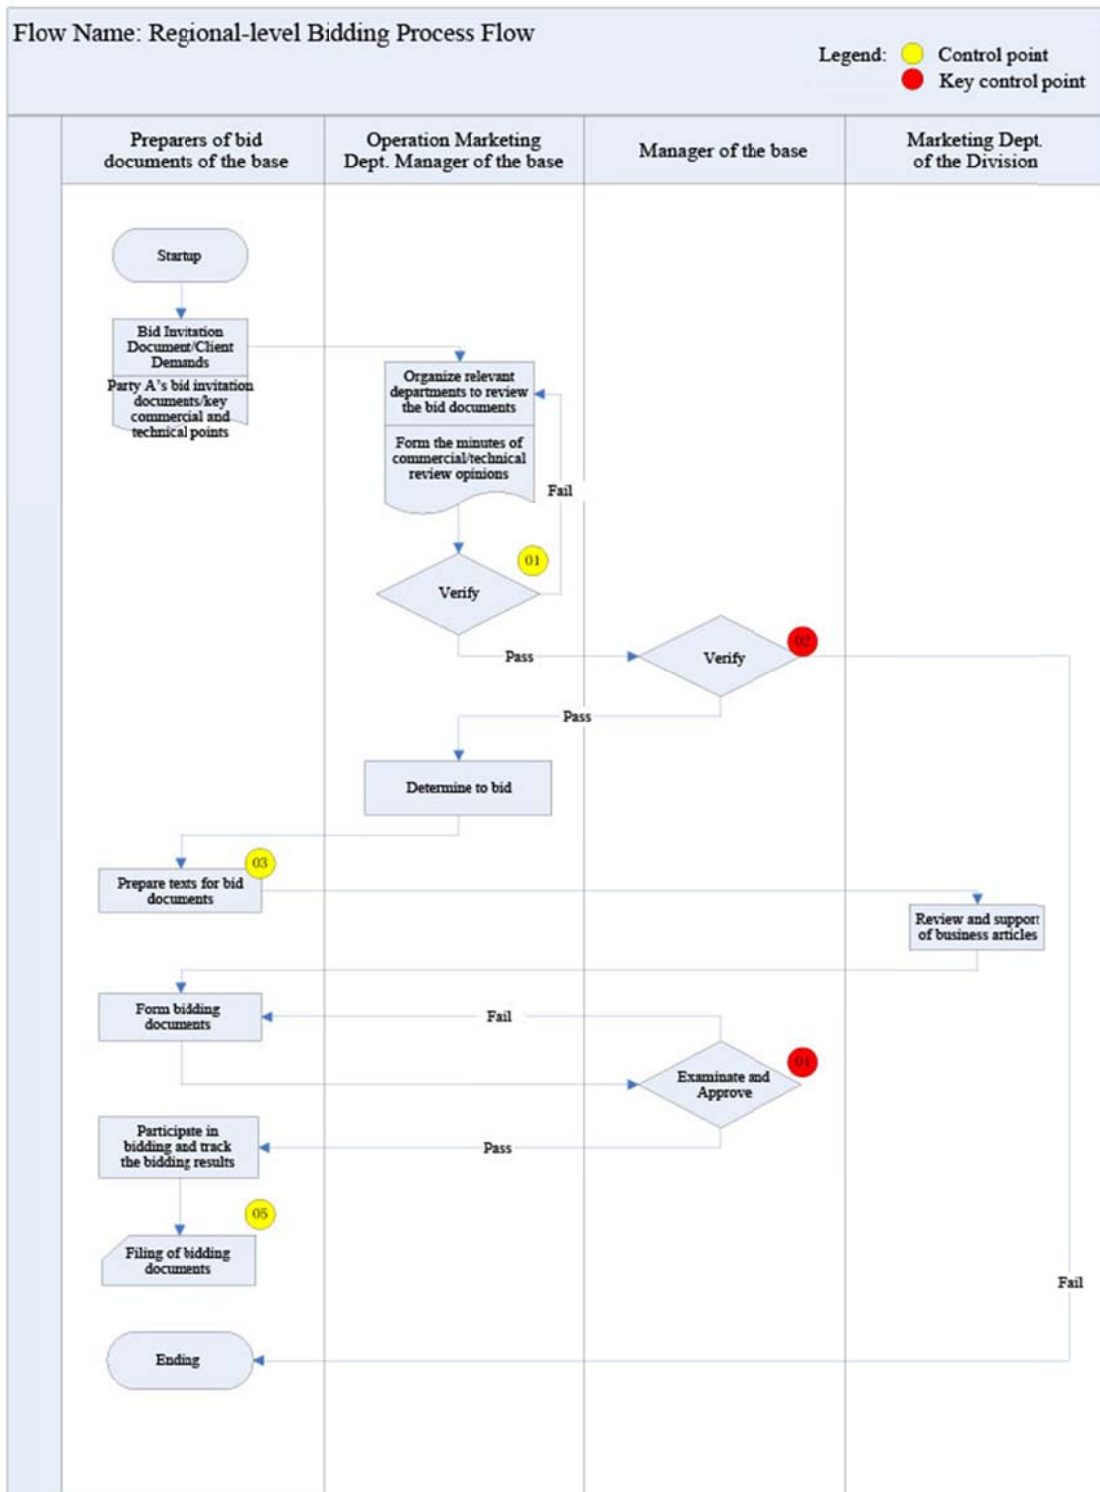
Flow Name: Regional-level Bidding Process Flow

Legend: Control point
Key control point

Preparers of bid documents of the base

Operation Marketing Dept. Manager of the base

Manager of the base

Marketing Dept. of the Division

Startup

Bid Invitation Document/Client Demands

Party A's bid invitation documents/key commercial and technical points

Organize relevant departments to review the bid documents

Form the minutes of commercial/technical review opinions

Fail

01

Verify

Pass

Verify

02

Pass

Determine to bid

03

Prepare texts for bid documents

Review and support of business articles

Form bidding documents

Fail

Examinate and Approve

04

Participate in bidding and track the bidding results

Pass

05

Filing of bidding documents

Fail

Ending